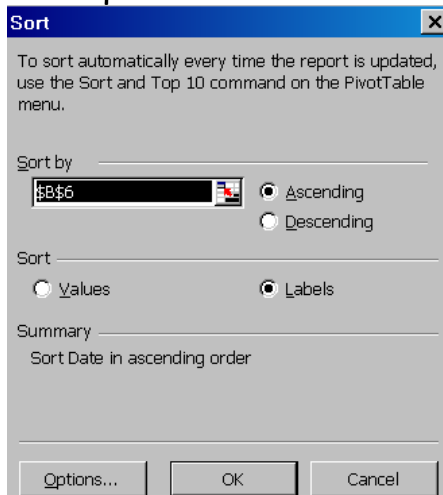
Sort

To sort automatically every time the report is updated, use the Sort and Top 10 command on the PivotTable menu.

Sort by

$B$6

Ascending

Descending

Sort

Values

Labels

Summary

Sort Date in ascending order

Options...

OK

Cancel